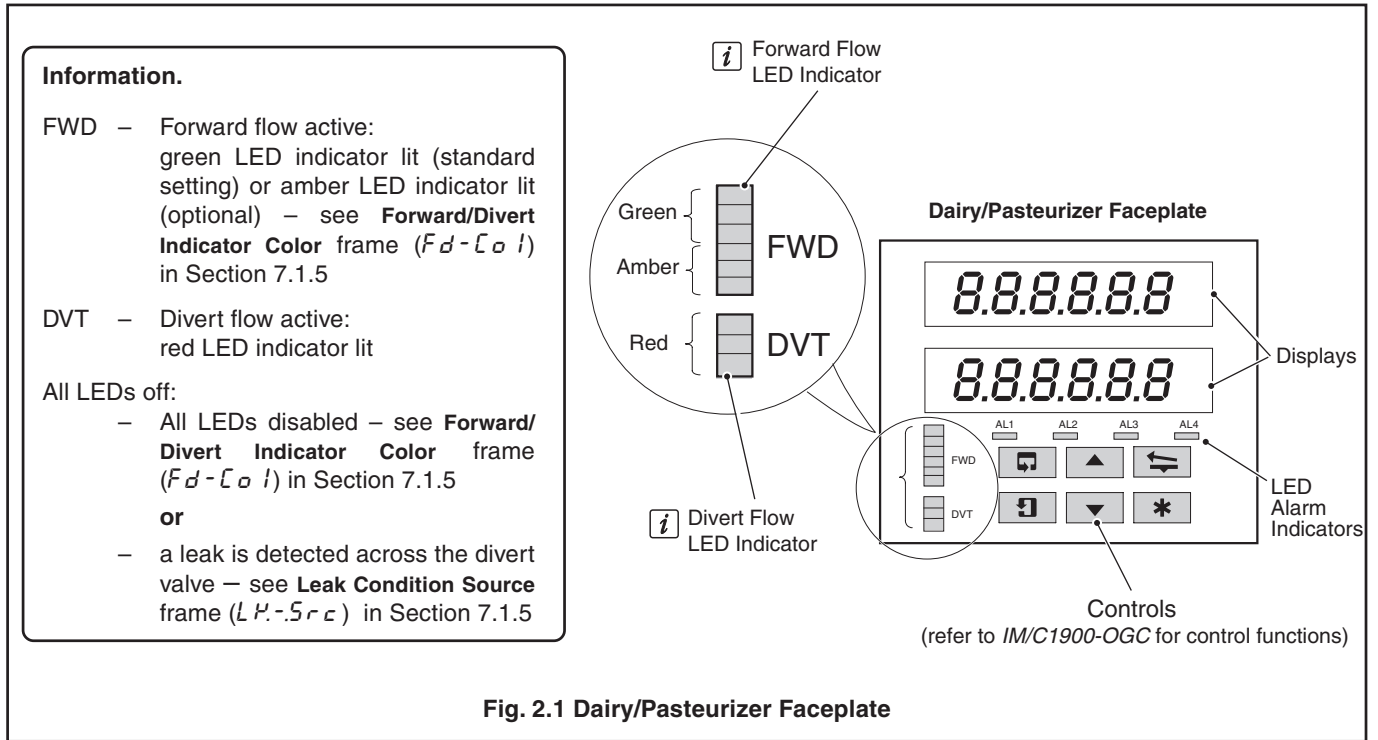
**Information.**

FWD – Forward flow active: green LED indicator lit (standard setting) or amber LED indicator lit (optional) – see **Forward/Divert Indicator Color** frame (Fd-Col) in Section 7.1.5

DVT – Divert flow active: red LED indicator lit

All LEDs off:

– All LEDs disabled – see **Forward/ Divert Indicator Color** frame (Fd-Col) in Section 7.1.5

**or**

– a leak is detected across the divert valve – see **Leak Condition Source** frame (LK-.Src) in Section 7.1.5

Forward Flow LED Indicator

Green

Amber

FWD

Red

DVT

Divert Flow LED Indicator

**Dairy/Pasteurizer Faceplate**

8.8.8.8.8.8

8.8.8.8.8.8

Displays

AL1 AL2 AL3 AL4

FWD

DVT

*

LED Alarm Indicators

Controls
(refer to *IM/C1900-OGC* for control functions)

**Fig. 2.1 Dairy/Pasteurizer Faceplate**